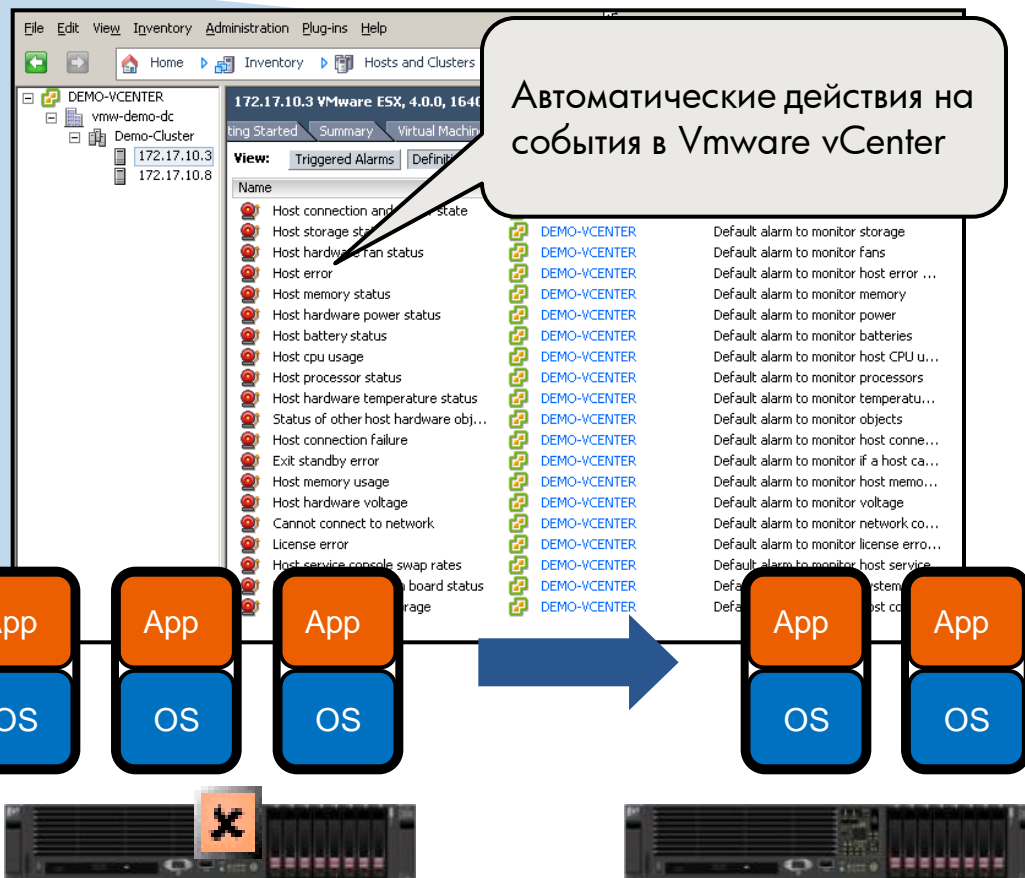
File Edit View Inventory Administration Plug-ins Help

Home Inventory Hosts and Clusters

Автоматические действия на события в Vmware vCenter

DEMO-VCENTER
vmw-demo-dc
Demo-Cluster
172.17.10.3
172.17.10.8

172.17.10.3 VMware ESX, 4.0.0, 164

ting Started Summary Virtual Machin

View: Triggered Alarms Definiti

Name

| | | |
|---|---|---|
| Host connection and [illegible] state | | |
| Host storage stat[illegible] | DEMO-VCENTER | Default alarm to monitor storage |
| Host hardware fan status | DEMO-VCENTER | Default alarm to monitor fans |
| Host error | DEMO-VCENTER | Default alarm to monitor host error ... |
| Host memory status | DEMO-VCENTER | Default alarm to monitor memory |
| Host hardware power status | DEMO-VCENTER | Default alarm to monitor power |
| Host battery status | DEMO-VCENTER | Default alarm to monitor batteries |
| Host cpu usage | DEMO-VCENTER | Default alarm to monitor host CPU u... |
| Host processor status | DEMO-VCENTER | Default alarm to monitor processors |
| Host hardware temperature status | DEMO-VCENTER | Default alarm to monitor temperatu... |
| Status of other host hardware obj... | DEMO-VCENTER | Default alarm to monitor objects |
| Host connection failure | DEMO-VCENTER | Default alarm to monitor host conne... |
| Exit standby error | DEMO-VCENTER | Default alarm to monitor if a host ca... |
| Host memory usage | DEMO-VCENTER | Default alarm to monitor host memo... |
| Host hardware voltage | DEMO-VCENTER | Default alarm to monitor voltage |
| Cannot connect to network | DEMO-VCENTER | Default alarm to monitor network co... |
| License error | DEMO-VCENTER | Default alarm to monitor license erro... |
| Host service console swap rates | DEMO-VCENTER | Default alarm to monitor host service... |
| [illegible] board status | DEMO-VCENTER | Defa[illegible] system |
| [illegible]rage | DEMO-VCENTER | Defa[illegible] host co |

App OS App OS App OS App OS App OS